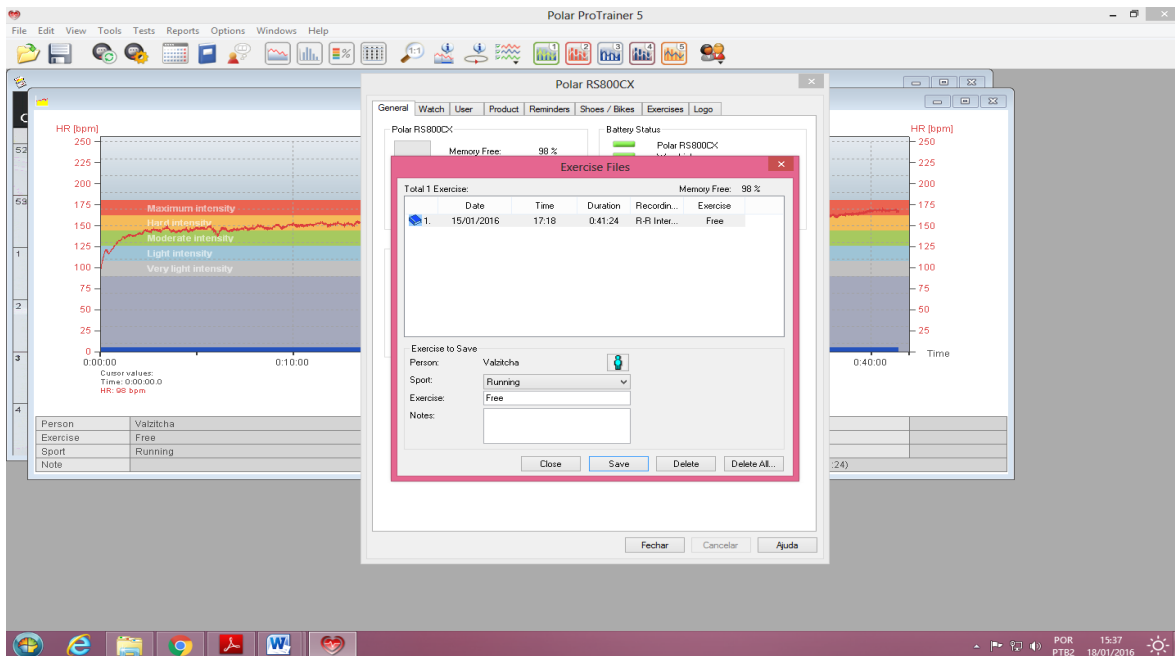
Polar ProTrainer 5

File Edit View Tools Tests Reports Options Windows Help

HR [bpm]
250
225
200
175
150
125
100
75
50
25
0

Maximum intensity
Hard intensity
Moderate intensity
Light intensity
Very light intensity

0:00:00
0:10:00
0:40:00
Time

Cursor values:
Time: 0:00:00.0
HR: 98 bpm

HR [bpm]
250
225
200
175
150
125
100
75
50
25

| Person | Valzitcha |
|---|---|
| Exercise | Free |
| Sport | Running |
| Note | |

:24)

Polar RS800CX

General | Watch | User | Product | Reminders | Shoes / Bikes | Exercises | Logo

Polar RS800CX
Memory Free: 98 %

Battery Status
Polar RS800CX

Exercise Files

Total 1 Exercise:
Memory Free: 98 %

| | Date | Time | Duration | Recordin... | Exercise |
|---|---|---|---|---|---|
| 1. | 15/01/2016 | 17:18 | 0:41:24 | R-R Inter... | Free |

Exercise to Save
Person: Valzitcha
Sport: Running
Exercise: Free
Notes:

Close | Save | Delete | Delete All...

Fechar | Cancelar | Ajuda

POR PTB2
15:37
18/01/2016